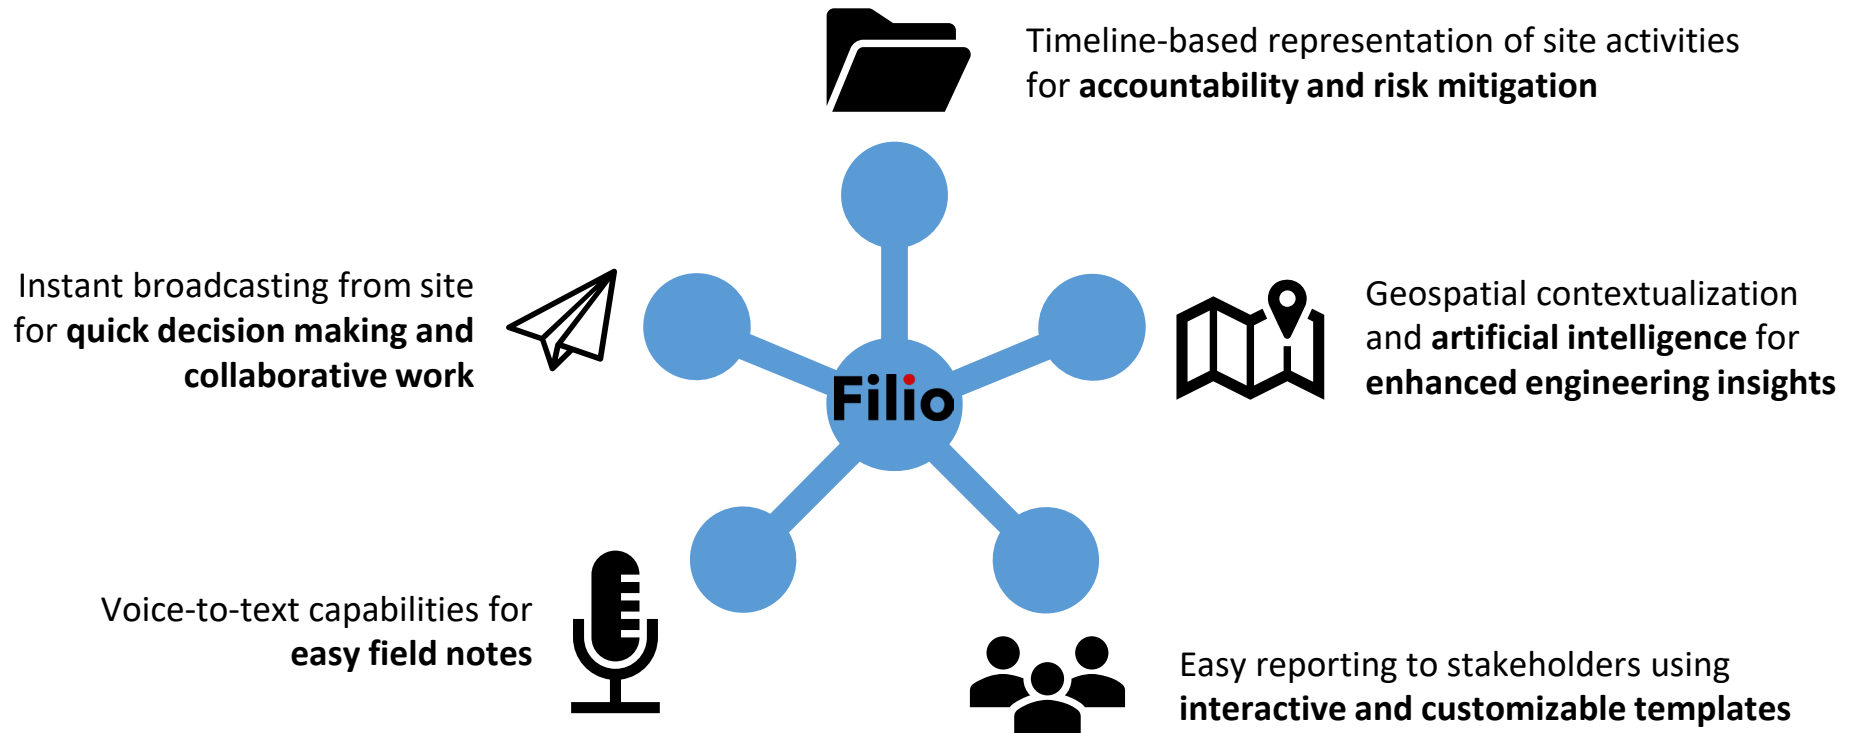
Timeline-based representation of site activities for **accountability and risk mitigation**

Instant broadcasting from site for **quick decision making and collaborative work**

Filio

Geospatial contextualization and **artificial intelligence** for **enhanced engineering insights**

Voice-to-text capabilities for **easy field notes**

Easy reporting to stakeholders using **interactive and customizable templates**